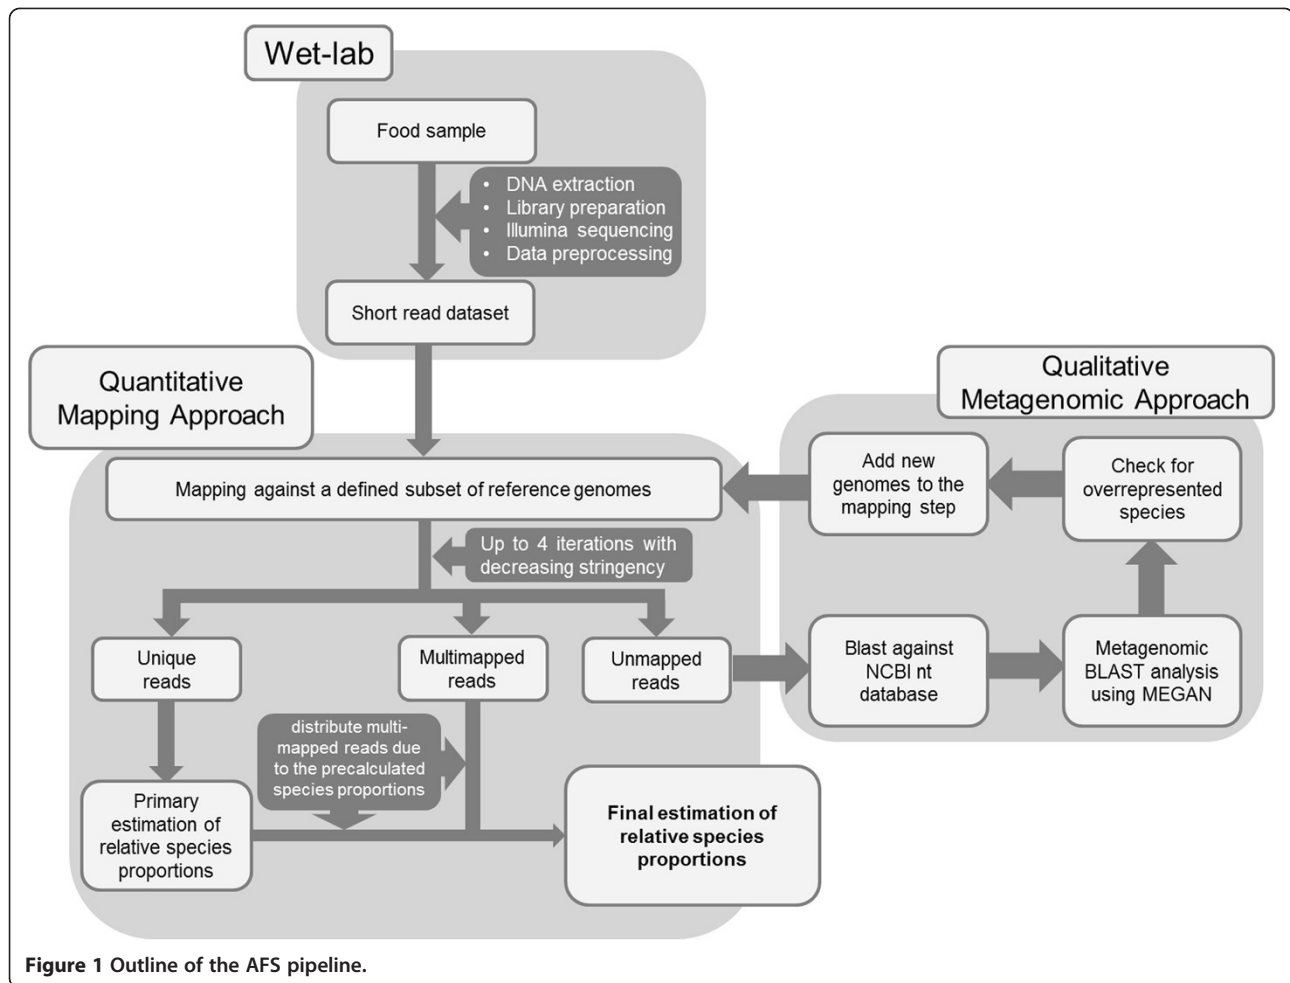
Wet-lab

Food sample

- DNA extraction
- Library preparation
- Illumina sequencing
- Data preprocessing

Short read dataset

Quantitative Mapping Approach

Qualitative Metagenomic Approach

Mapping against a defined subset of reference genomes

Add new genomes to the mapping step

Check for overrepresented species

Up to 4 iterations with decreasing stringency

Unique reads

Multimapped reads

Unmapped reads

Blast against NCBI nt database

Metagenomic BLAST analysis using MEGAN

distribute multi-mapped reads due to the precalculated species proportions

Primary estimation of relative species proportions

Final estimation of relative species proportions

Figure 1 Outline of the AFS pipeline.